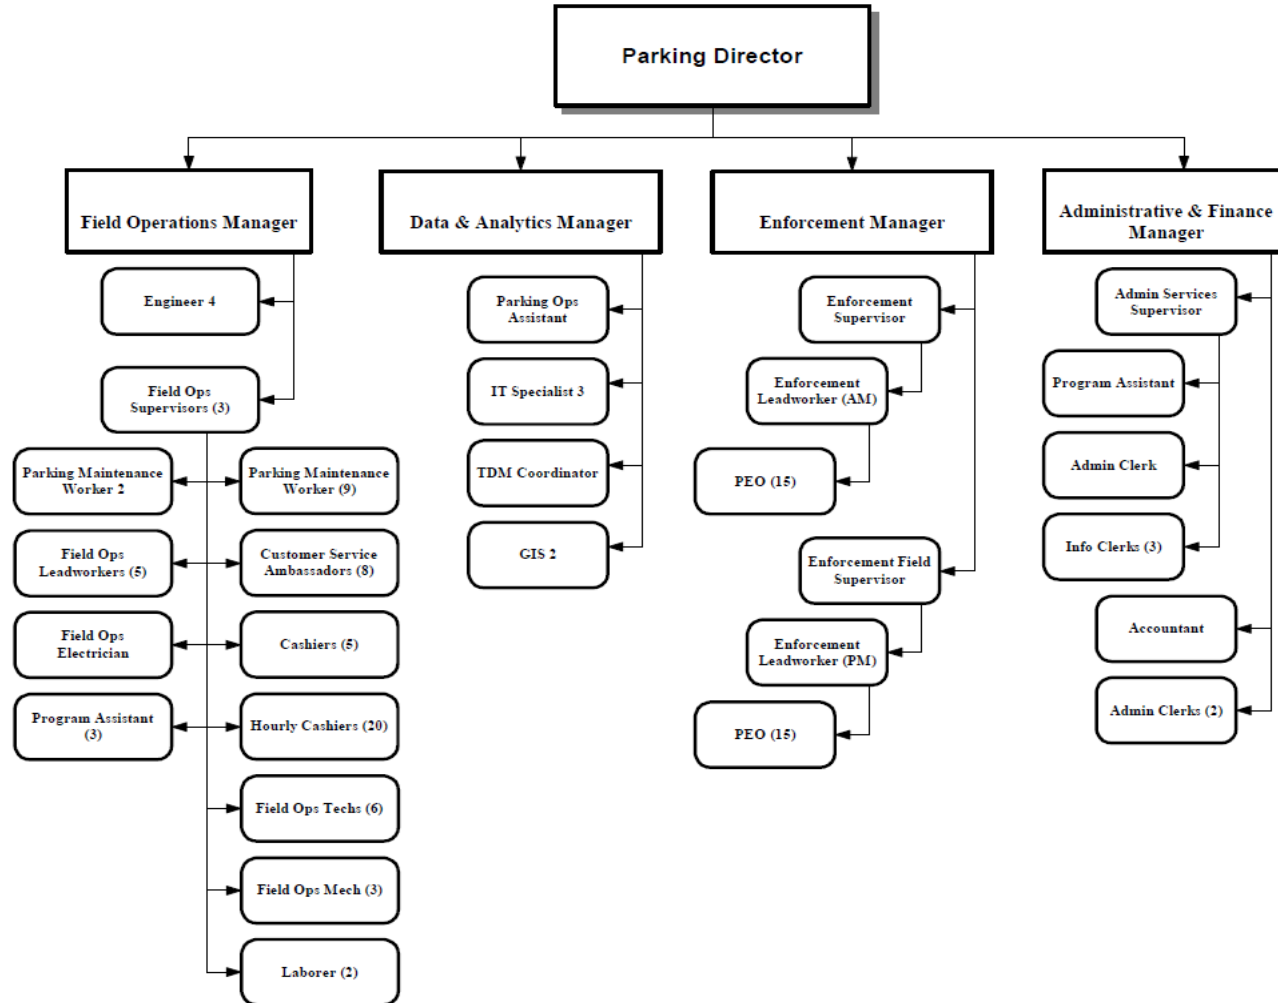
Parking Director

Field Operations Manager

Engineer 4

Field Ops Supervisors (3)

Parking Maintenance Worker 2

Parking Maintenance Worker (9)

Field Ops Leadworkers (5)

Customer Service Ambassadors (8)

Field Ops Electrician

Cashiers (5)

Program Assistant (3)

Hourly Cashiers (20)

Field Ops Techs (6)

Field Ops Mech (3)

Laborer (2)

Data & Analytics Manager

Parking Ops Assistant

IT Specialist 3

TDM Coordinator

GIS 2

Enforcement Manager

Enforcement Supervisor

Enforcement Leadworker (AM)

PEO (15)

Enforcement Field Supervisor

Enforcement Leadworker (PM)

PEO (15)

Administrative & Finance Manager

Admin Services Supervisor

Program Assistant

Admin Clerk

Info Clerks (3)

Accountant

Admin Clerks (2)